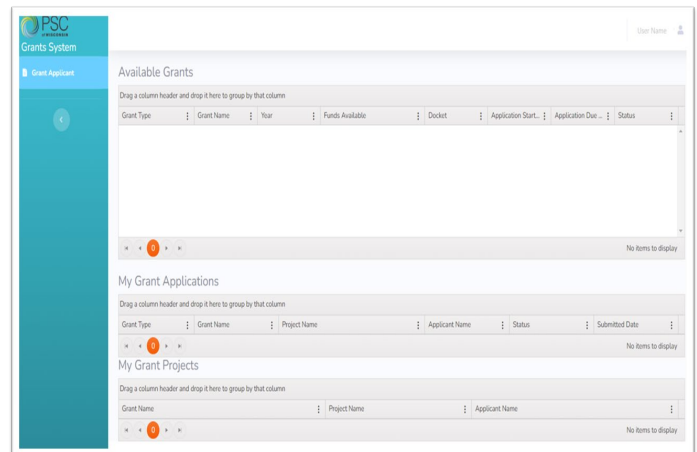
PSC
of WISCONSIN
Grants System

Grant Applicant

User Name

Available Grants

Drag a column header and drop it here to group by that column

| Grant Type | Grant Name | Year | Funds Available | Docket | Application Start... | Application Due ... | Status |
|---|---|---|---|---|---|---|---|

0

No items to display

My Grant Applications

Drag a column header and drop it here to group by that column

| Grant Type | Grant Name | Project Name | Applicant Name | Status | Submitted Date |
|---|---|---|---|---|---|

0

No items to display

My Grant Projects

Drag a column header and drop it here to group by that column

| Grant Name | Project Name | Applicant Name |
|---|---|---|

0

No items to display